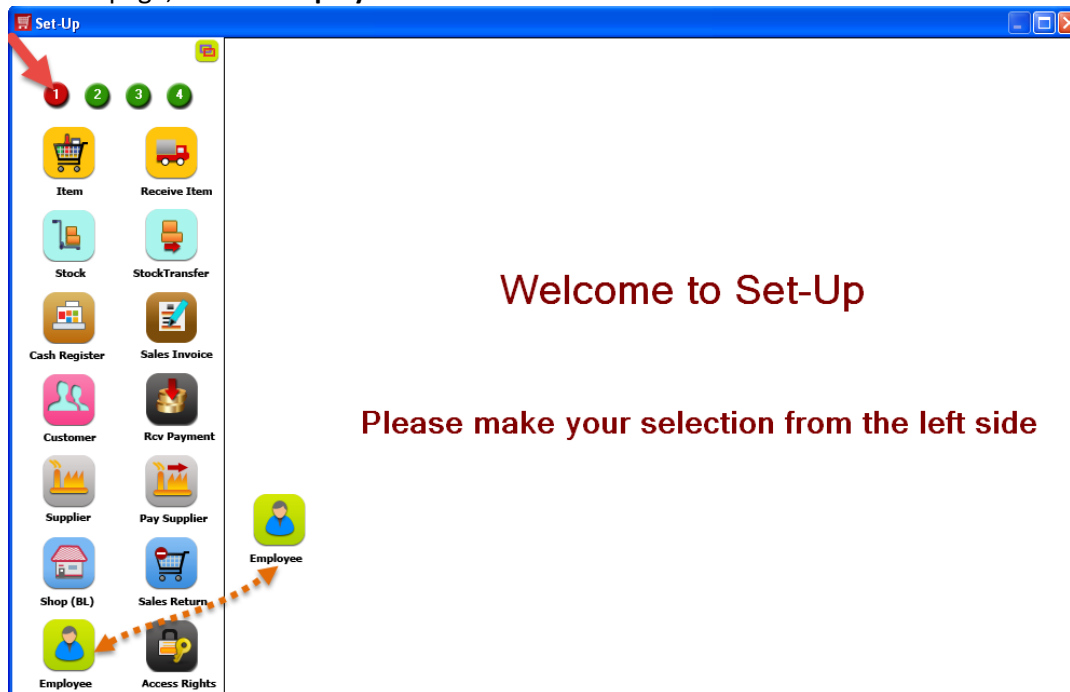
Set-Up

1 2 3 4

Item
Receive Item
Stock
StockTransfer
Cash Register
Sales Invoice
Customer
Rcv Payment
Supplier
Pay Supplier
Shop (BL)
Sales Return
Employee
Access Rights

Welcome to Set-Up

Please make your selection from the left side

Employee